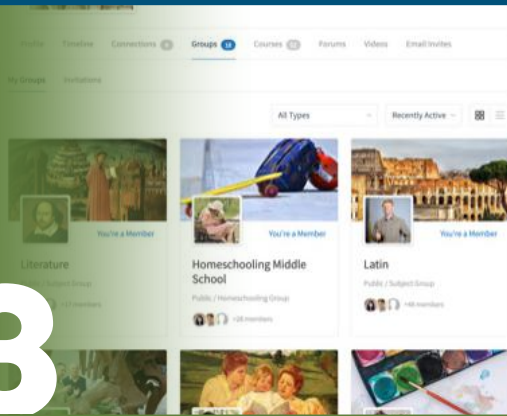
Profile Timeline Connections Groups 18 Courses Forums Videos Email Invites

My Groups Invitations

All Types

Recently Active

You're a Member

Literature

Public / Subject Group

+17 members

You're a Member

Homeschooling Middle School

Public / Homeschooling Group

+28 members

You're a Member

Latin

Public / Subject Group

+46 members

8